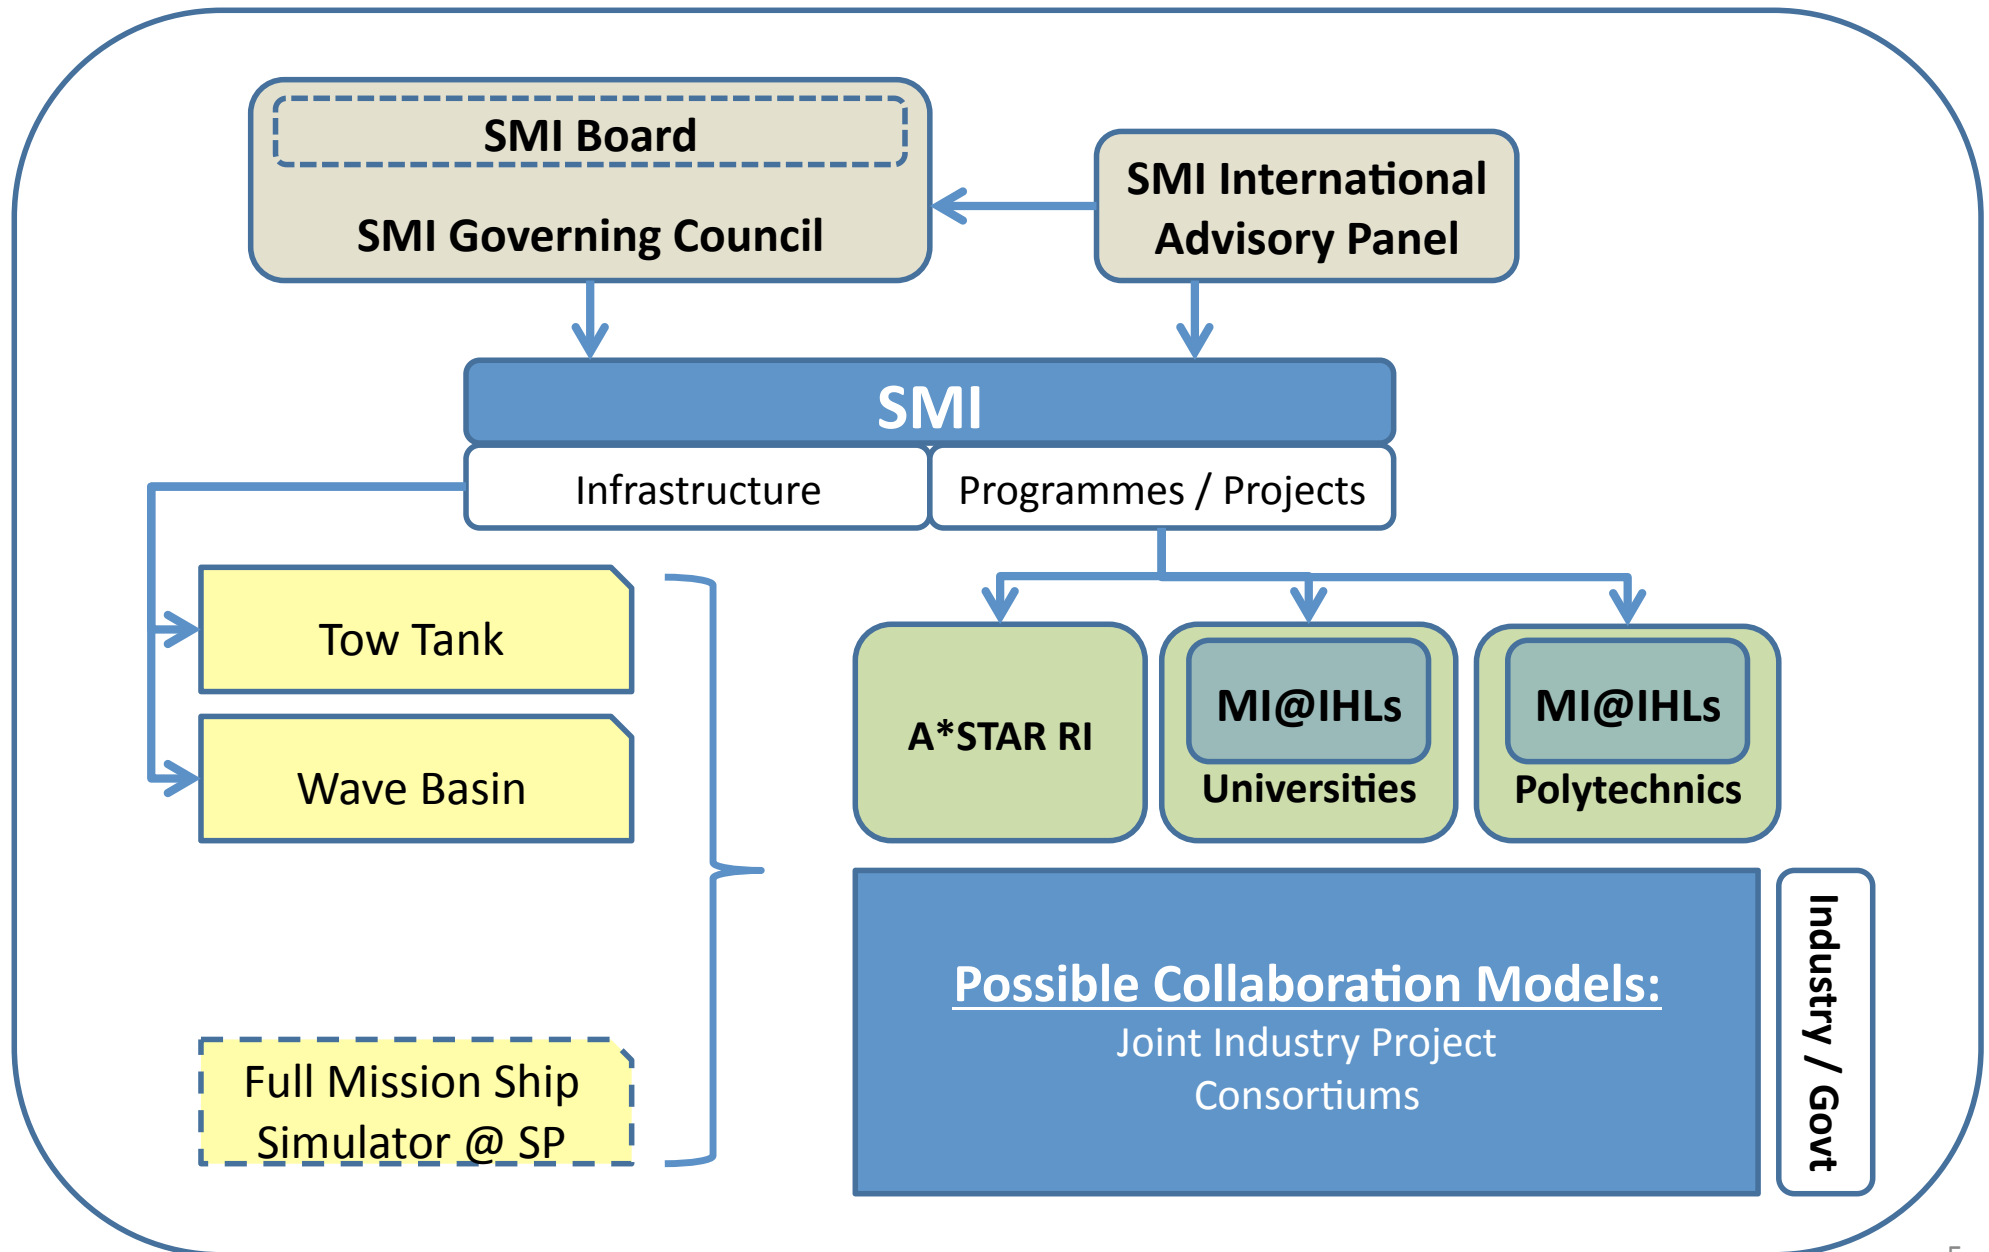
SMI Board

SMI Governing Council

SMI International Advisory Panel

SMI

Infrastructure

Programmes / Projects

Tow Tank

Wave Basin

Full Mission Ship Simulator @ SP

A*STAR RI

MI@IHLs

Universities

MI@IHLs

Polytechnics

Possible Collaboration Models:

Joint Industry Project

Consortiums

Industry / Govt